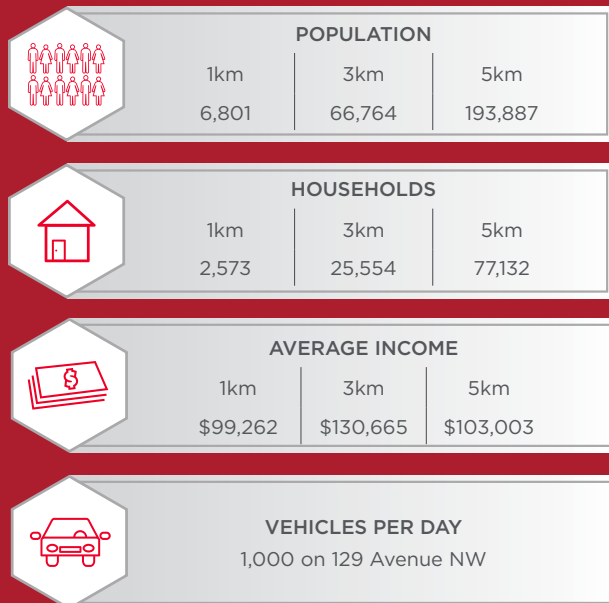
POPULATION

| 1km | 3km | 5km |
|---|---|---|
| 6,801 | 66,764 | 193,887 |

HOUSEHOLDS

| 1km | 3km | 5km |
|---|---|---|
| 2,573 | 25,554 | 77,132 |

AVERAGE INCOME

| 1km | 3km | 5km |
|---|---|---|
| $99,262 | $130,665 | $103,003 |

VEHICLES PER DAY
1,000 on 129 Avenue NW